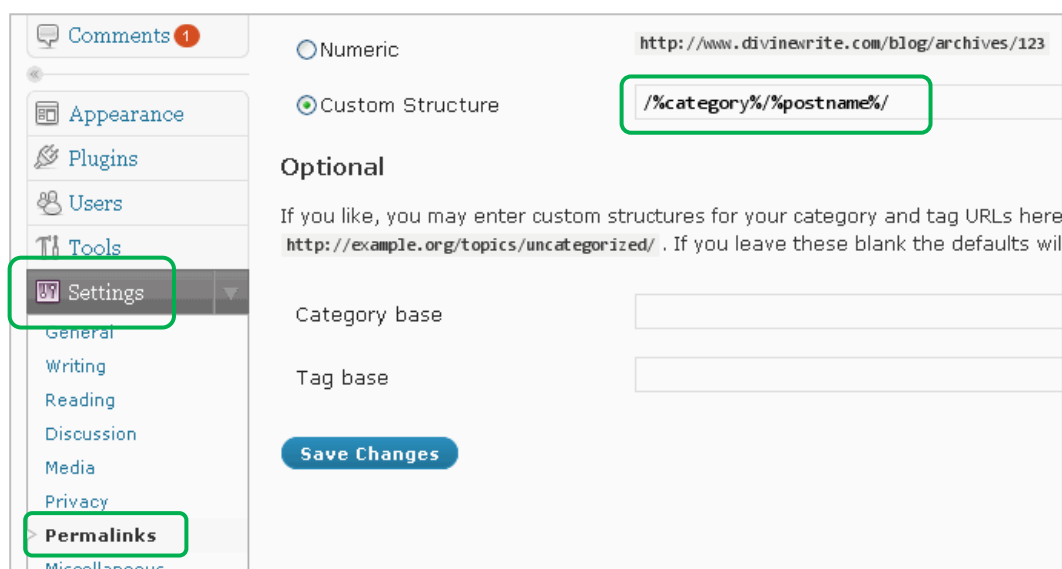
Comments 1

Appearance

Plugins

Users

Tools

Settings

General

Writing

Reading

Discussion

Media

Privacy

Permalinks

Miscellaneous

Numeric http://www.divinewrite.com/blog/archives/123

Custom Structure /%category%/%postname%/

Optional

If you like, you may enter custom structures for your category and tag URLs here http://example.org/topics/uncategorized/ . If you leave these blank the defaults wil

Category base

Tag base

Save Changes